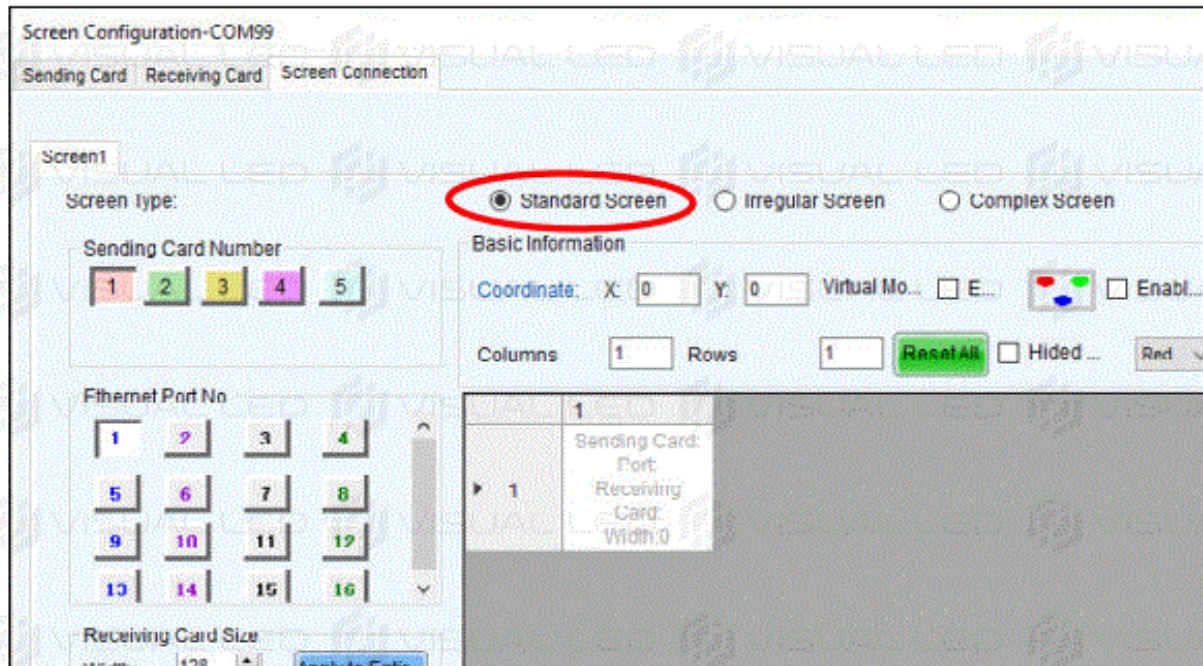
Screen Configuration-COM99

Sending Card | Receiving Card | Screen Connection

Screen1

Screen Type: Standard Screen | Irregular Screen | Complex Screen

Sending Card Number

1 2 3 4 5

Basic Information

Coordinate: X: 0 Y: 0 Virtual Mo... E... Enabl...

Columns 1 Rows 1 Reset All Hided ... Red

Ethernet Port No

1 2 3 4
5 6 7 8
9 10 11 12
13 14 15 16

| | 1 |
|---|---|
| 1 | Sending Card: Port: Receiving Card: Width:0 |

Receiving Card Size

Width: 128 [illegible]

VISUALLED